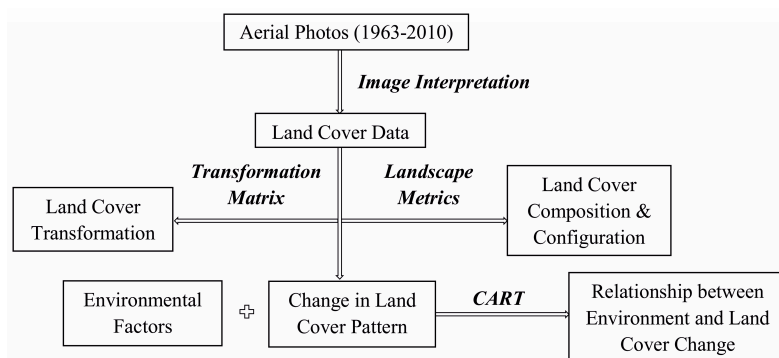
Aerial Photos (1963-2010)

Image Interpretation

Land Cover Data

Transformation Matrix

Landscape Metrics

Land Cover Transformation

Land Cover Composition & Configuration

Environmental Factors

Change in Land Cover Pattern

CART

Relationship between Environment and Land Cover Change